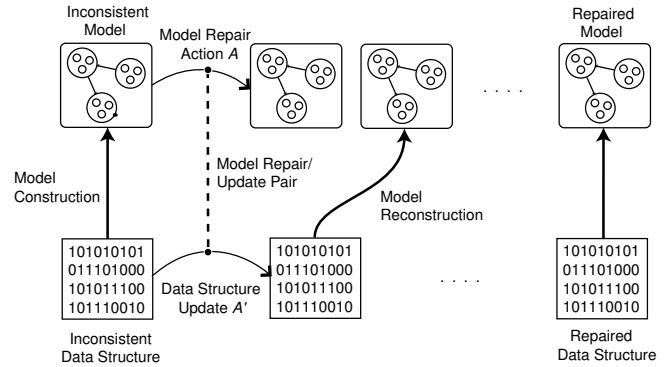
Inconsistent Model

Model Repair Action $A$

. . . .

Repaired Model

Model Repair/ Update Pair

Model Construction

Model Reconstruction

101010101
011101000
101011100
101110010

Data Structure Update $A'$

101010101
011101000
101011100
101110010

. . . .

101010101
011101000
101011100
101110010

Inconsistent Data Structure

Repaired Data Structure